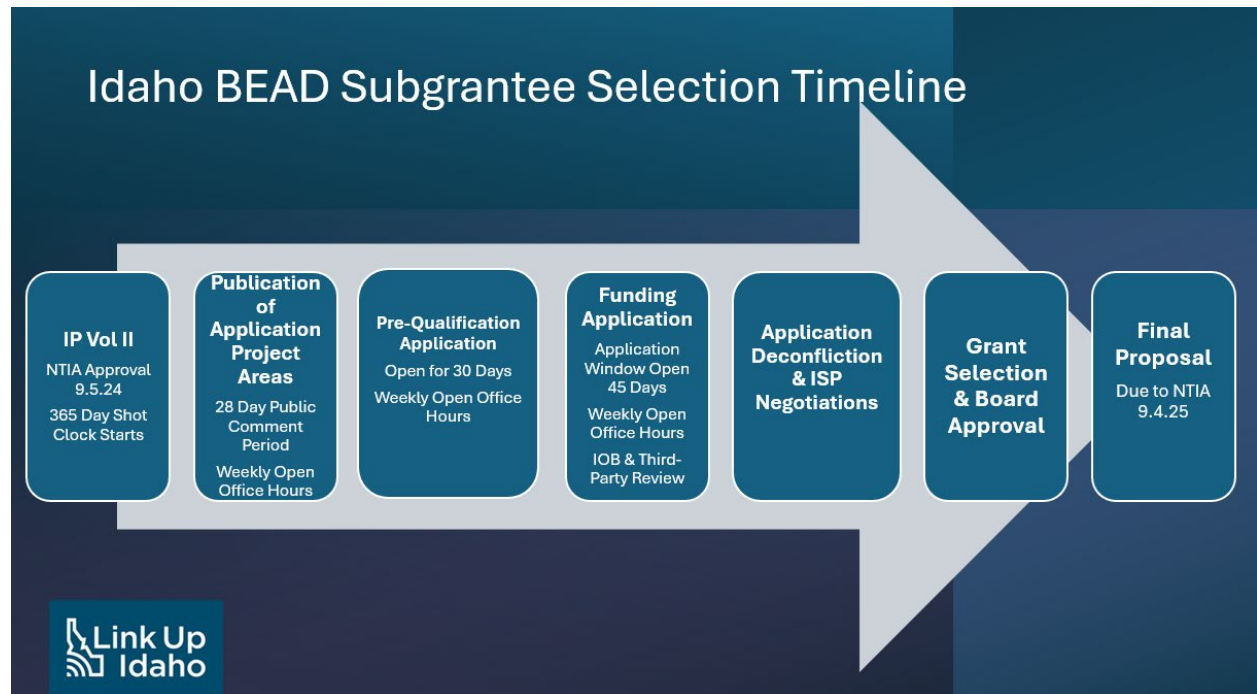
Idaho BEAD Subgrantee Selection Timeline

IP Vol II
NTIA Approval 9.5.24
365 Day Shot Clock Starts

Publication of Application Project Areas
28 Day Public Comment Period
Weekly Open Office Hours

Pre-Qualification Application
Open for 30 Days
Weekly Open Office Hours

Funding Application
Application Window Open 45 Days
Weekly Open Office Hours
IOB & Third-Party Review

Application Deconfliction & ISP Negotiations

Grant Selection & Board Approval

Final Proposal
Due to NTIA 9.4.25

Link Up Idaho